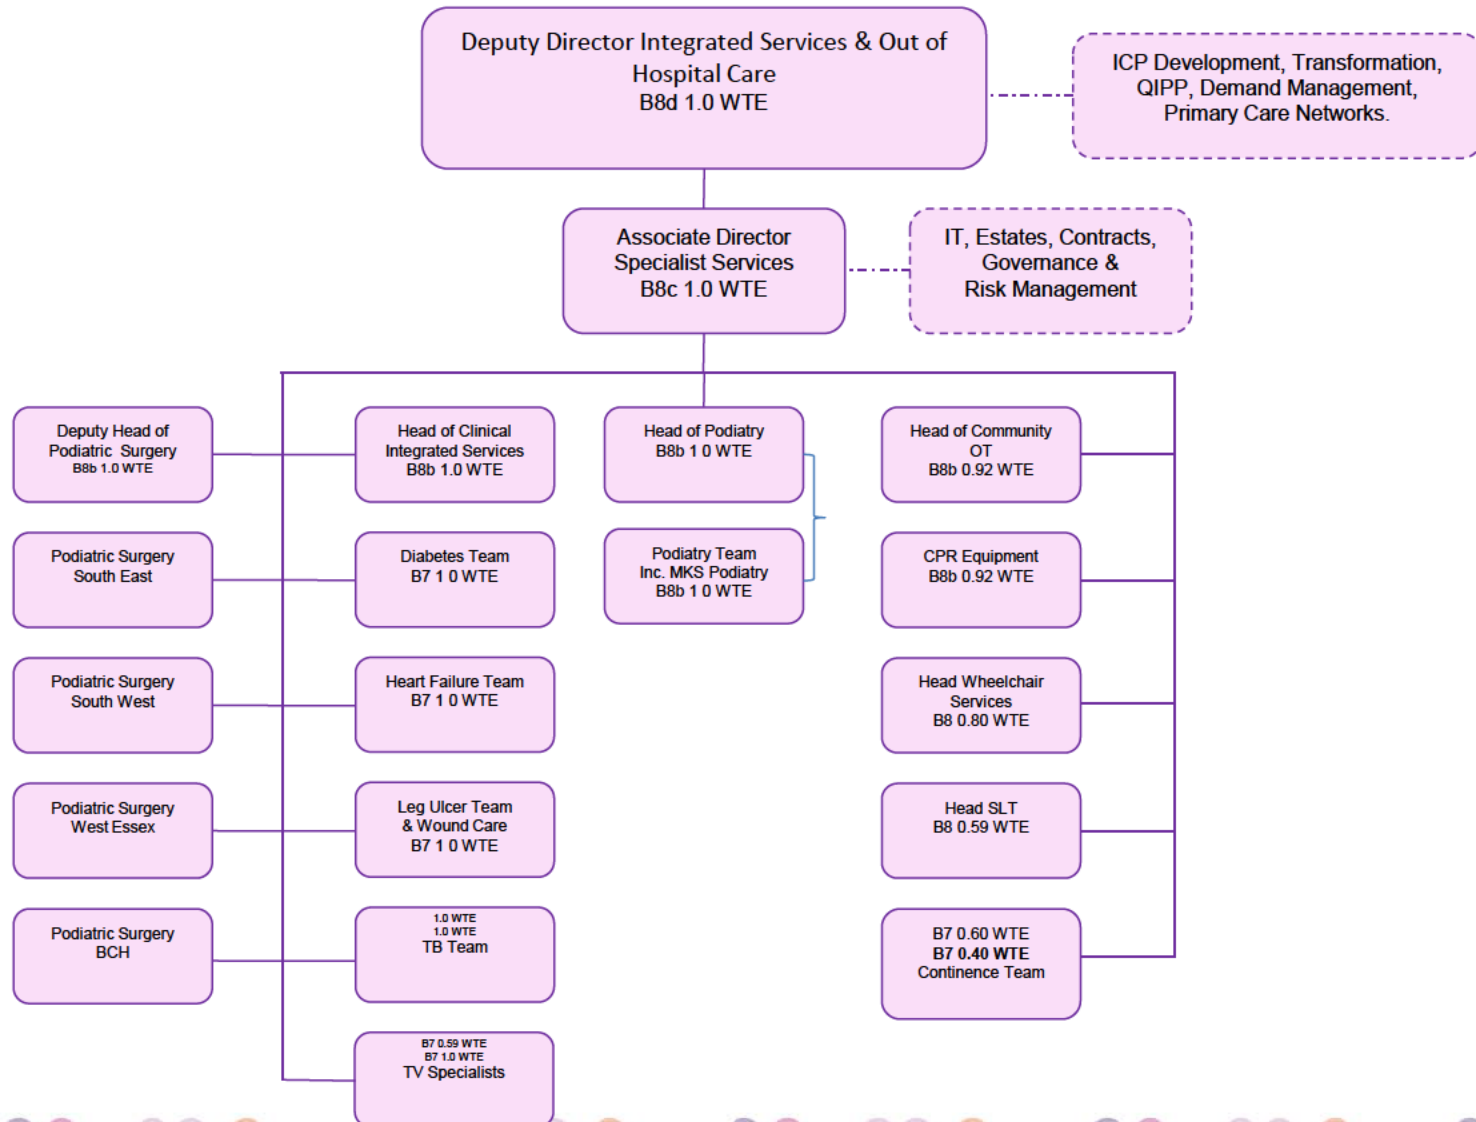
Deputy Director Integrated Services & Out of Hospital Care
B8d 1.0 WTE

ICP Development, Transformation, QIPP, Demand Management, Primary Care Networks.

Associate Director Specialist Services
B8c 1.0 WTE

IT, Estates, Contracts, Governance & Risk Management

Deputy Head of Podiatric Surgery
B8b 1.0 WTE

Podiatric Surgery South East

Podiatric Surgery South West

Podiatric Surgery West Essex

Podiatric Surgery BCH

Head of Clinical Integrated Services
B8b 1.0 WTE

Diabetes Team
B7 1 0 WTE

Heart Failure Team
B7 1 0 WTE

Leg Ulcer Team & Wound Care
B7 1 0 WTE

1.0 WTE
1.0 WTE
TB Team

B7 0.59 WTE
B7 1.0 WTE
TV Specialists

Head of Podiatry
B8b 1 0 WTE

Podiatry Team Inc. MKS Podiatry
B8b 1 0 WTE

Head of Community OT
B8b 0.92 WTE

CPR Equipment
B8b 0.92 WTE

Head Wheelchair Services
B8 0.80 WTE

Head SLT
B8 0.59 WTE

B7 0.60 WTE
B7 0.40 WTE
Continence Team